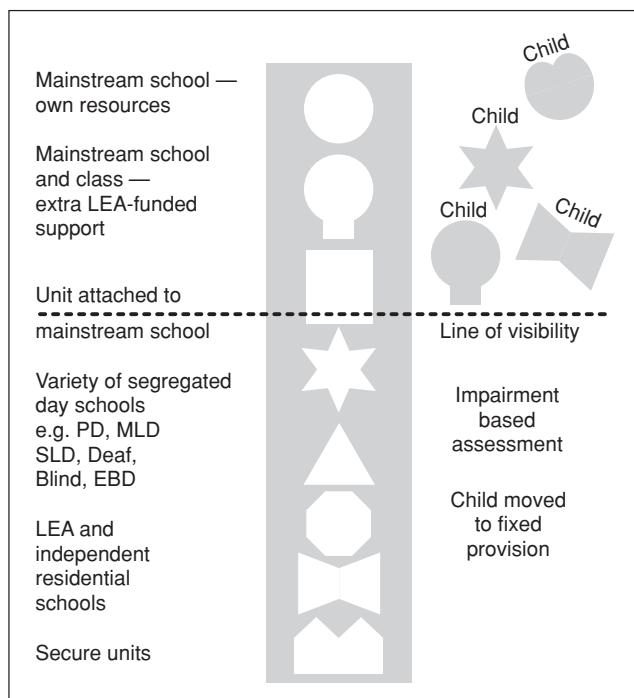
Mainstream school — own resources

Mainstream school and class — extra LEA-funded support

Unit attached to

mainstream school

Variety of segregated day schools e.g. PD, MLD SLD, Deaf, Blind, EBD

LEA and independent residential schools

Secure units

Child

Child

Child

Child

Line of visibility

Impairment based assessment

Child moved to fixed provision